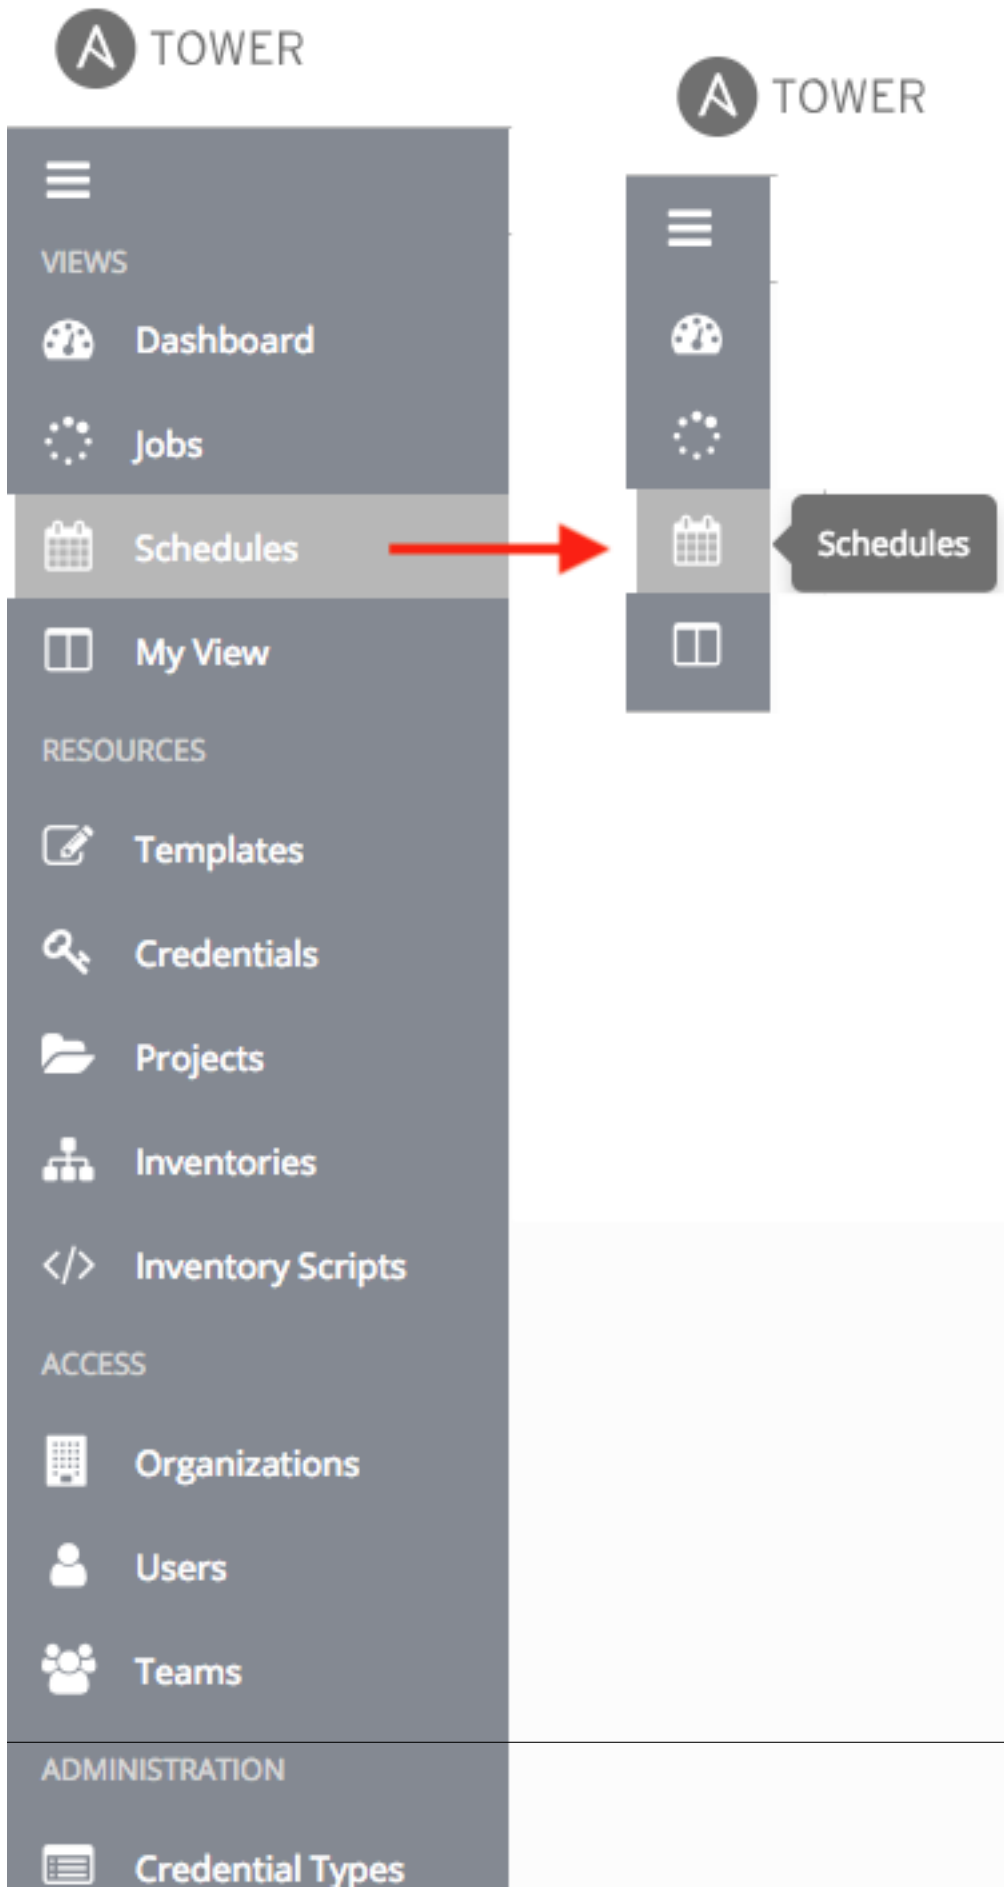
TOWER

VIEWS

Dashboard

Jobs

Schedules

My View

RESOURCES

Templates

Credentials

Projects

Inventories

Inventory Scripts

ACCESS

Organizations

Users

Teams

ADMINISTRATION

Credential Types

TOWER

Schedules